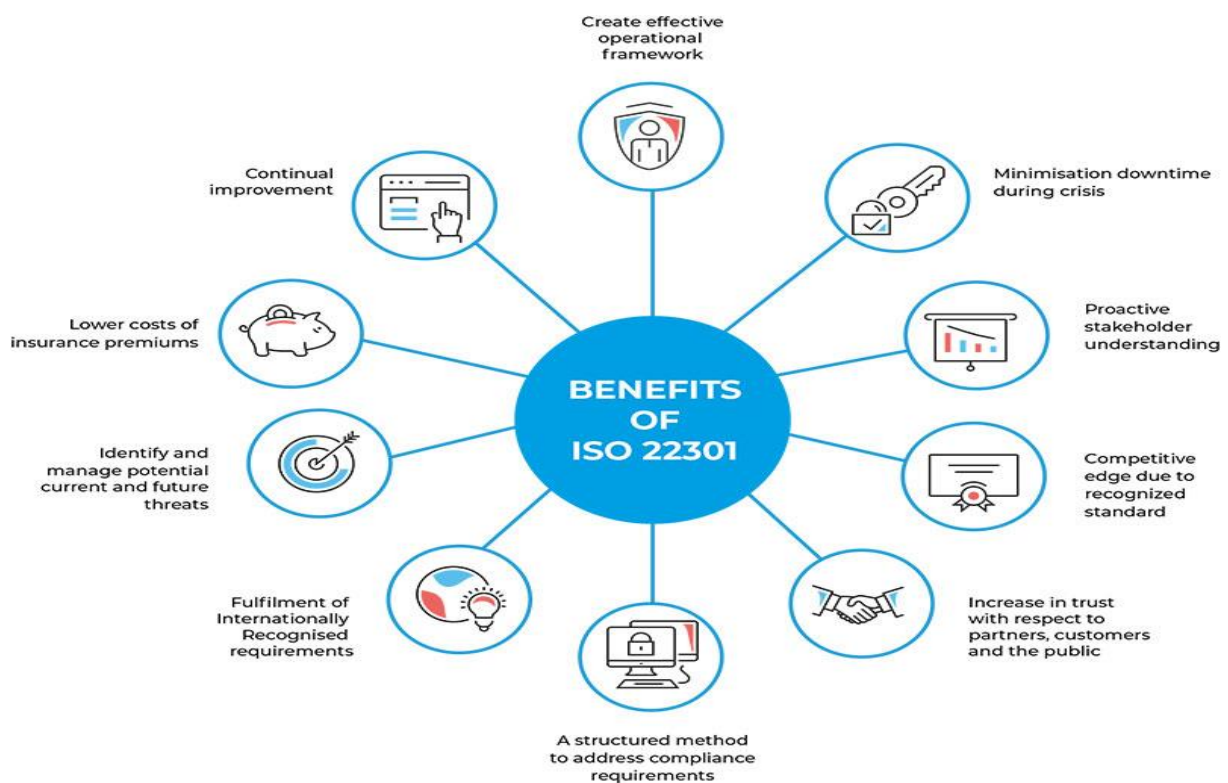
Create effective operational framework

Continual improvement

Minimisation downtime during crisis

Lower costs of insurance premiums

Proactive stakeholder understanding

BENEFITS OF ISO 22301

Identify and manage potential current and future threats

Competitive edge due to recognized standard

Fulfilment of Internationally Recognised requirements

Increase in trust with respect to partners, customers and the public

A structured method to address compliance requirements